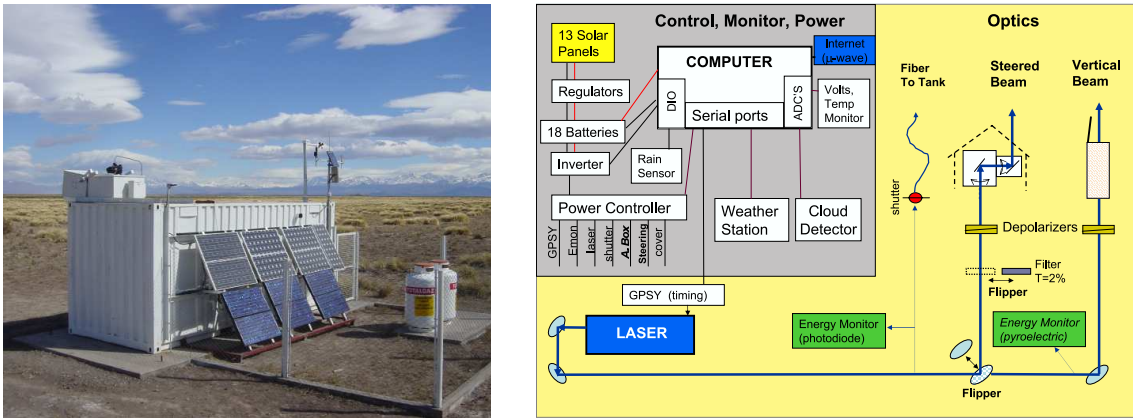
Control, Monitor, Power

13 Solar Panels

Regulators

18 Batteries

Inverter

COMPUTER

Internet ($\mu$-wave)

DIO

Serial ports

ADC'S

Volts, Temp Monitor

Rain Sensor

Power Controller

GPSY

Emon

laser

shutter

A. Box

Steering

cover

Weather Station

Cloud Detector

GPSY (timing)

LASER

Optics

Fiber To Tank

Steered Beam

Vertical Beam

shutter

Depolarizers

Filter T=2%

Flipper

Energy Monitor (photodiode)

Energy Monitor (pyroelectric)

Flipper